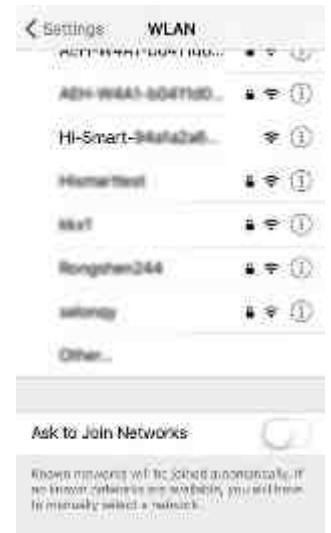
< Settings WLAN

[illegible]

AEH-W4A1-b04f1d0...

Hi-Smart-94afa2a8...

Hismartest

kkx1

Rongshen244

sslongy

Other...

Ask to Join Networks

Known networks will be joined automatically. If no known networks are available, you will have to manually select a network.